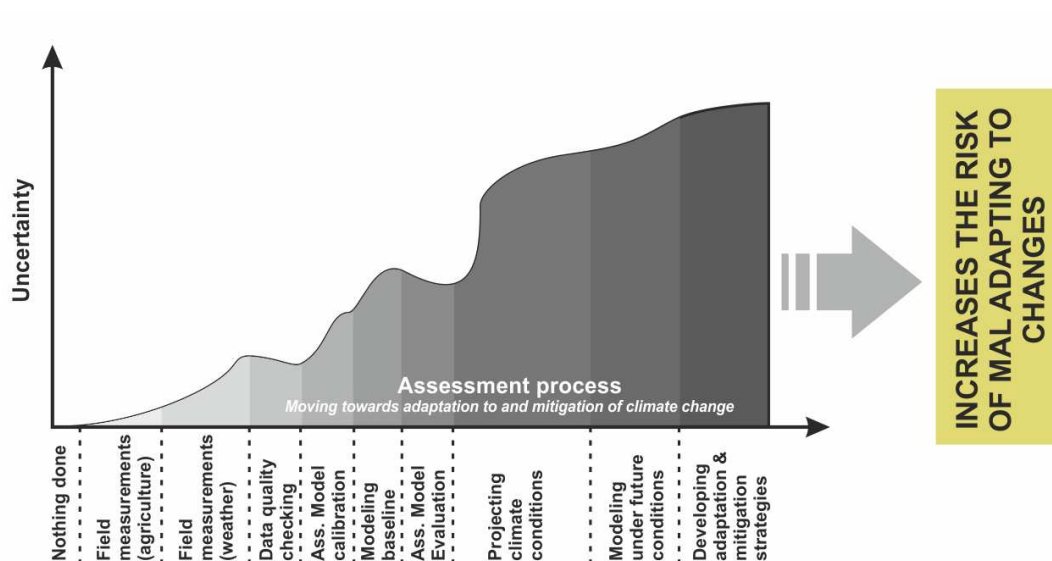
Uncertainty

Assessment process
Moving towards adaptation to and mitigation of climate change

Nothing done

Field measurements (agriculture)

Field measurements (weather)

Data quality checking

Ass. Model calibration

Modeling baseline

Ass. Model Evaluation

Projecting climate conditions

Modeling under future conditions

Developing adaptation & mitigation strategies

INCREASES THE RISK OF MAL ADAPTING TO CHANGES